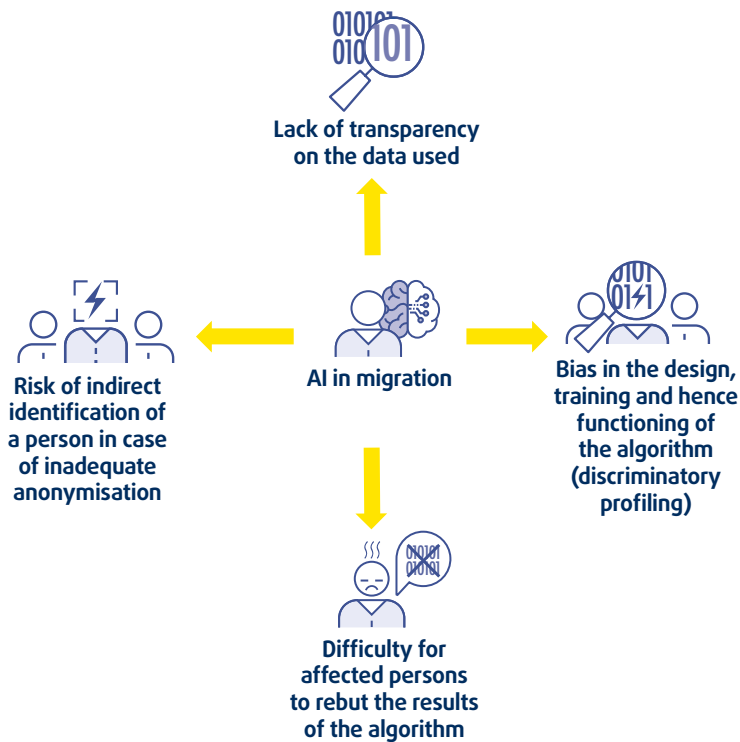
01010
010 101

Lack of transparency on the data used

AI in migration

Risk of indirect identification of a person in case of inadequate anonymisation

0101
01

Bias in the design, training and hence functioning of the algorithm (discriminatory profiling)

01010
01010

Difficulty for affected persons to rebut the results of the algorithm